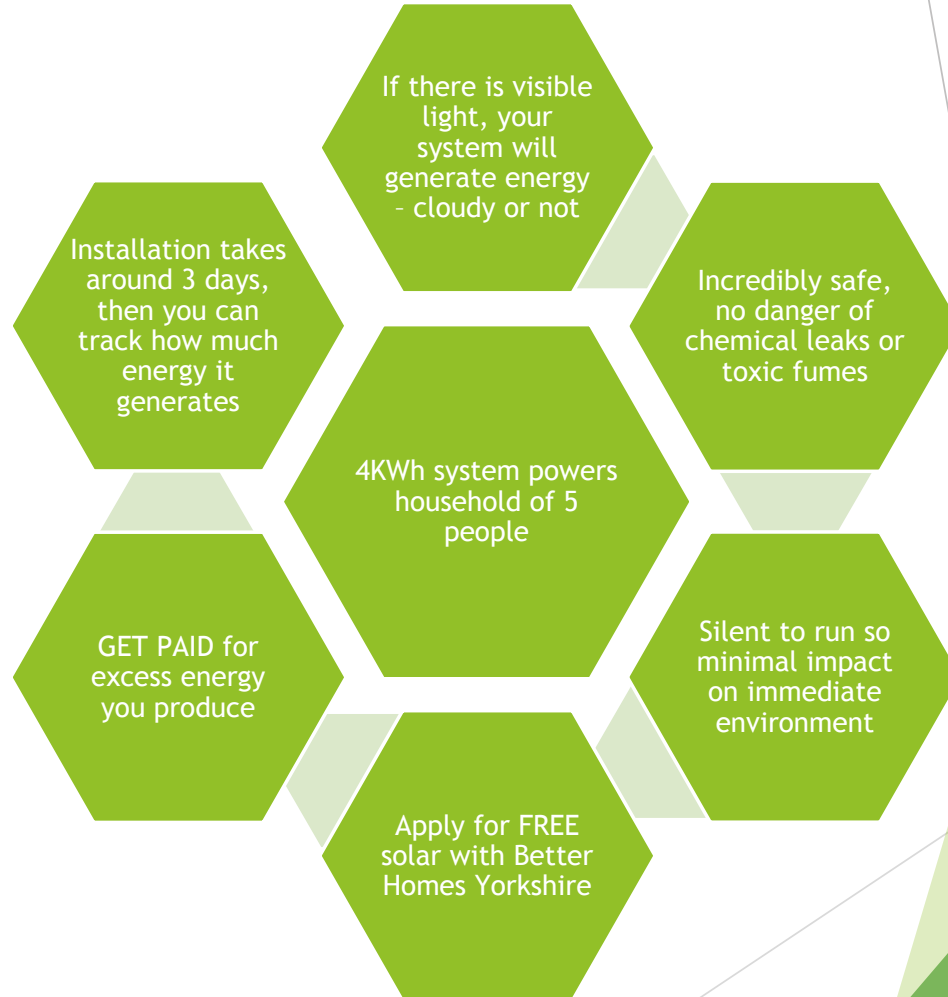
If there is visible light, your system will generate energy – cloudy or not

Incredibly safe, no danger of chemical leaks or toxic fumes

Silent to run so minimal impact on immediate environment

Apply for FREE solar with Better Homes Yorkshire

GET PAID for excess energy you produce

Installation takes around 3 days, then you can track how much energy it generates

4KWh system powers household of 5 people